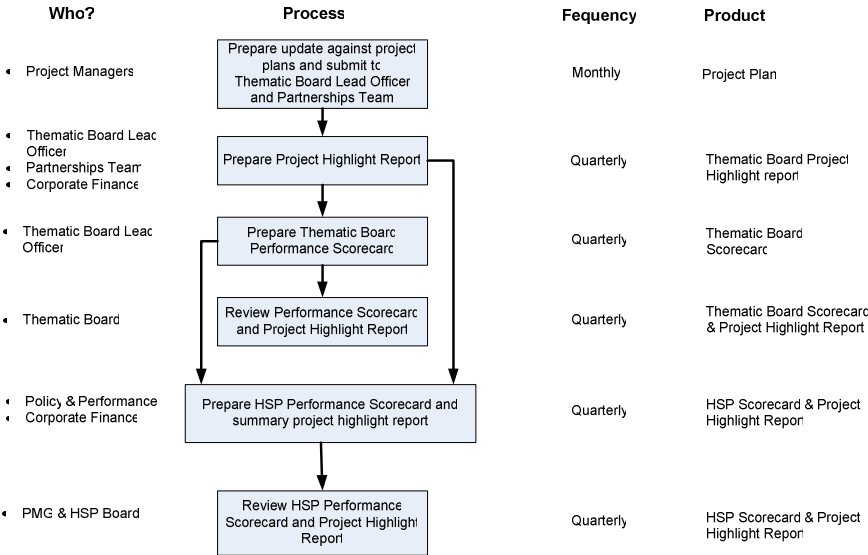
Who?

Process

Fequency

Product

- Project Managers

Prepare update against project plans and submit to Thematic Board Lead Officer and Partnerships Team

Monthly

Project Plan

- Thematic Board Lead Officer
- Partnerships Team
- Corporate Finance

Prepare Project Highlight Report

Quarterly

Thematic Board Project Highlight report

- Thematic Board Lead Officer

Prepare Thematic Board Performance Scorecard

Quarterly

Thematic Board Scorecard

- Thematic Board

Review Performance Scorecard and Project Highlight Report

Quarterly

Thematic Board Scorecard & Project Highlight Report

- Policy & Performance
- Corporate Finance

Prepare HSP Performance Scorecard and summary project highlight report

Quarterly

HSP Scorecard & Project Highlight Report

- PMG & HSP Board

Review HSP Performance Scorecard and Project Highlight Report

Quarterly

HSP Scorecard & Project Highlight Report